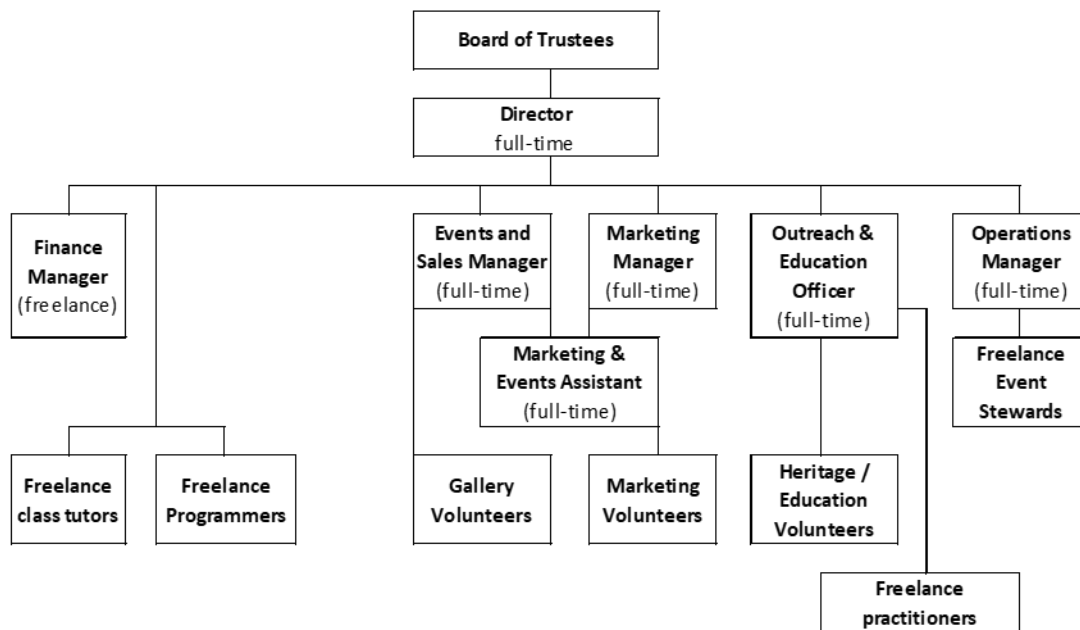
Board of Trustees

Director
full-time

Finance Manager
(freelance)

Events and Sales Manager
(full-time)

Marketing Manager
(full-time)

Outreach & Education Officer
(full-time)

Operations Manager
(full-time)

Marketing & Events Assistant
(full-time)

Freelance Event Stewards

Freelance class tutors

Freelance Programmers

Gallery Volunteers

Marketing Volunteers

Heritage / Education Volunteers

Freelance practitioners